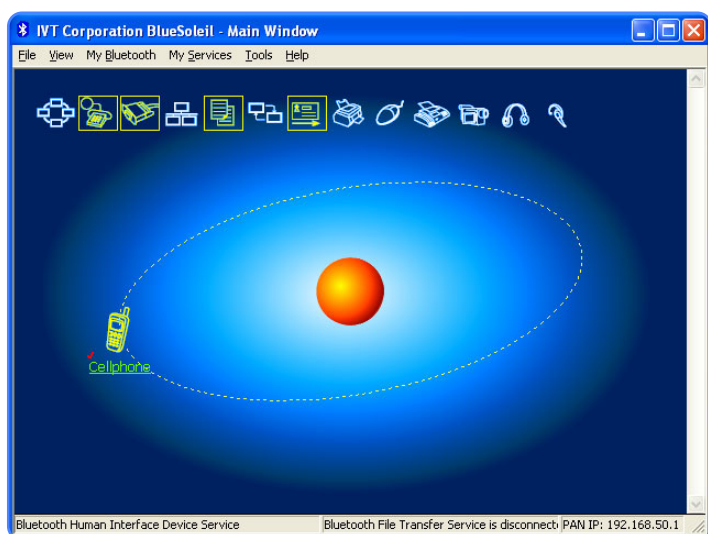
IVT Corporation BlueSoleil - Main Window

File View My Bluetooth My Services Tools Help

Cellphone

Bluetooth Human Interface Device Service | Bluetooth File Transfer Service is disconnect | PAN IP: 192.168.50.1